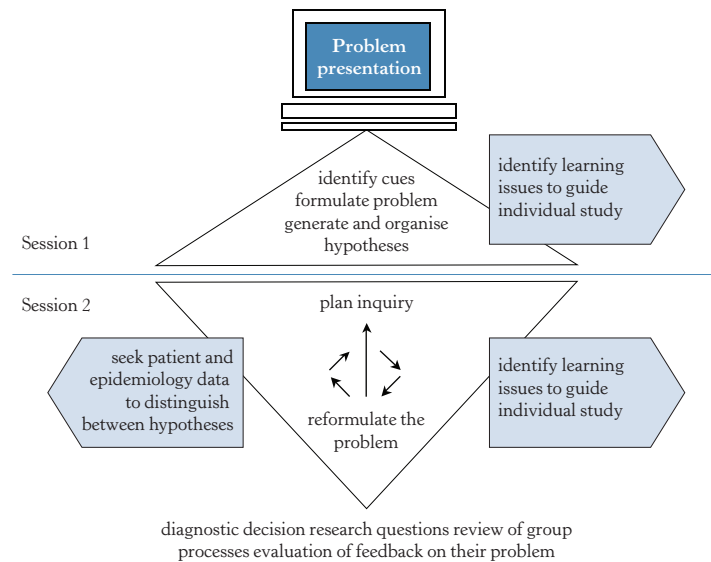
Problem presentation

identify cues
formulate problem
generate and organise hypotheses

identify learning issues to guide individual study

Session 1

Session 2

plan inquiry

seek patient and epidemiology data to distinguish between hypotheses

reformulate the problem

identify learning issues to guide individual study

diagnostic decision research questions review of group processes evaluation of feedback on their problem